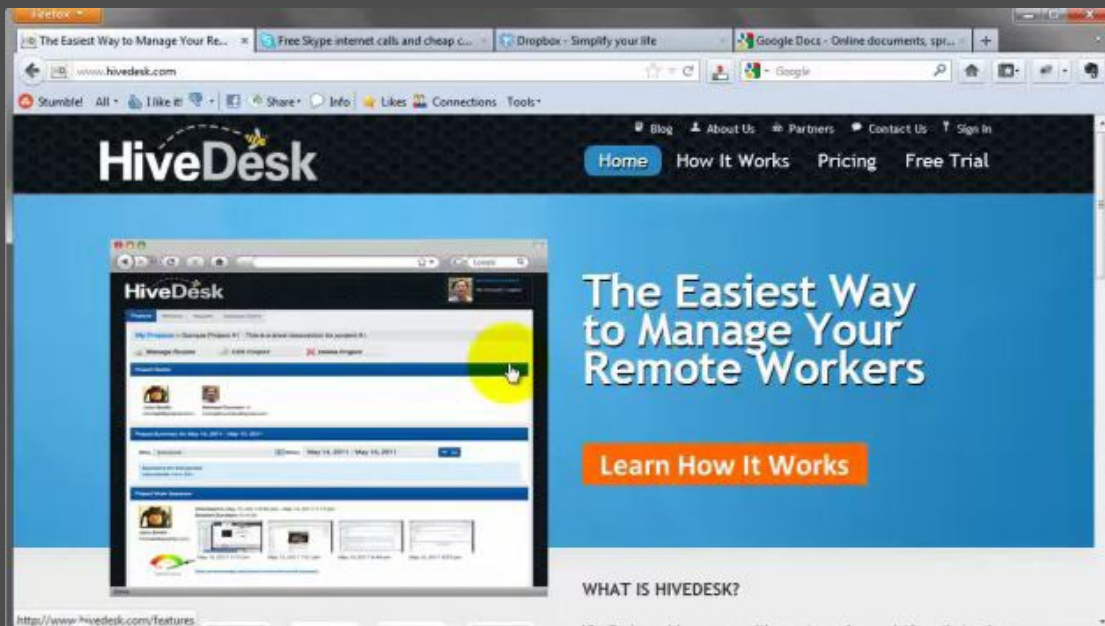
Firefox

The Easiest Way to Manage Your Re... ×
Free Skype internet calls and cheap c...
Dropbox - Simplify your life
Google Docs - Online documents, spr...
+

www.hivedesk.com

Google

Stumble! All · I like it! · Share · Info · Likes · Connections · Tools

Blog · About Us · Partners · Contact Us · Sign In

HiveDesk

Home · How It Works · Pricing · Free Trial

HiveDesk

The Easiest Way to Manage Your Remote Workers

Learn How It Works

WHAT IS HIVEDESK?

http://www.hivedesk.com/features